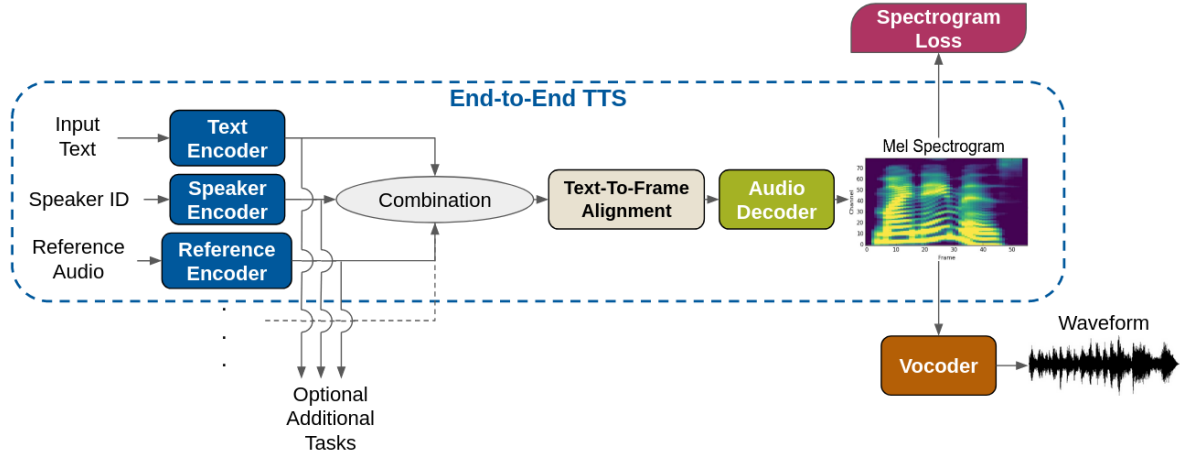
Spectrogram Loss

End-to-End TTS

Input Text

Text Encoder

Speaker ID

Speaker Encoder

Reference Audio

Reference Encoder

Combination

Text-To-Frame Alignment

Audio Decoder

Mel Spectrogram

70
60
50
40
30
20
10
0

Channel

0 10 20 30 40 50

Frame

Optional Additional Tasks

Vocoder

Waveform